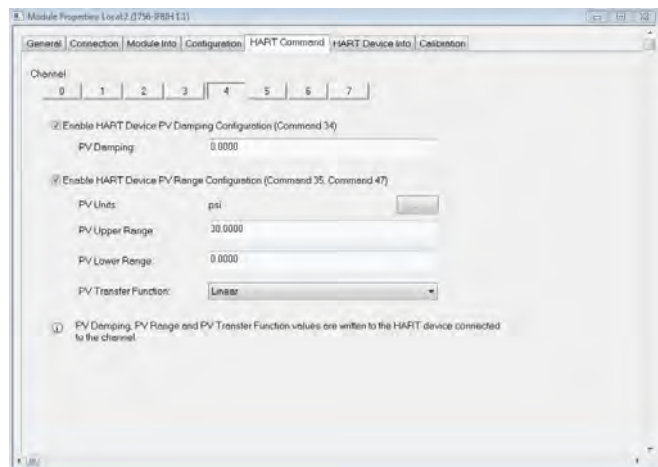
Module Properties Local:2 (1756-IF8H 1.1)

General Connection Module Info Configuration HART Command HART Device Info Calibration

Channel
0 1 2 3 4 5 6 7

Enable HART Device PV Damping Configuration (Command 34)
PV Damping: 0.0000

Enable HART Device PV Range Configuration (Command 35, Command 47)
PV Units: psi ...
PV Upper Range: 30.0000
PV Lower Range: 0.0000
PV Transfer Function: Linear

PV Damping, PV Range and PV Transfer Function values are written to the HART device connected to the channel.